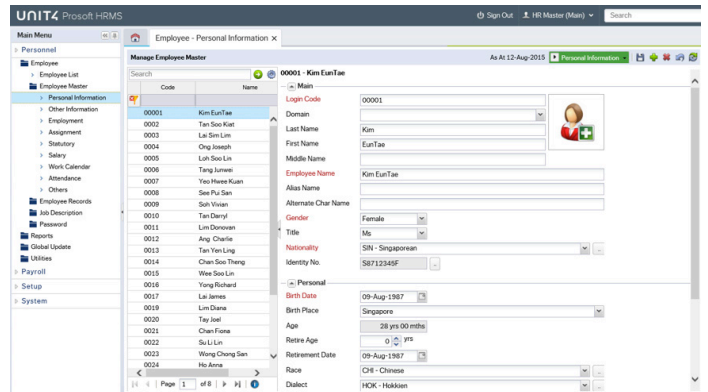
UNIT4 Prosoft HRMS

Sign Out   HR Master (Main)   Search

Main Menu

Personnel
Employee
Employee List
Employee Master
Personal Information
Other Information
Employment
Assignment
Statutory
Salary
Work Calendar
Attendance
Others
Employee Records
Job Description
Password
Reports
Global Update
Utilities
Payroll
Setup
System

Employee - Personal Information ×

Manage Employee Master

As At 12-Aug-2015   Personal Information

Search

| Code | Name |
|---|---|
| 00001 | Kim EunTae |
| 0002 | Tan Soo Kiat |
| 0003 | Lai Sim Lim |
| 0004 | Ong Joseph |
| 0005 | Loh Soo Lin |
| 0006 | Tang Junwei |
| 0007 | Yeo Hwee Kuan |
| 0008 | See Pui San |
| 0009 | Soh Vivian |
| 0010 | Tan Darryl |
| 0011 | Lim Donovan |
| 0012 | Ang Charlie |
| 0013 | Tan Yen Ling |
| 0014 | Chan Soo Theng |
| 0015 | Wee Soo Lin |
| 0016 | Yong Richard |
| 0017 | Lai James |
| 0019 | Lim Diana |
| 0020 | Tay Joel |
| 0021 | Chan Fiona |
| 0022 | Su Li Lin |
| 0023 | Wong Chong San |
| 0024 | Ho Anna |

Page 1 of 8

00001 - Kim EunTae

Main
Login Code 00001
Domain
Last Name Kim
First Name EunTae
Middle Name
Employee Name Kim EunTae
Alias Name
Alternate Char Name
Gender Female
Title Ms
Nationality SIN - Singaporean
Identity No. S8712345F

Personal
Birth Date 09-Aug-1987
Birth Place Singapore
Age 28 yrs 00 mths
Retire Age 0 yrs
Retirement Date 09-Aug-1987
Race CHI - Chinese
Dialect HOK - Hokkien